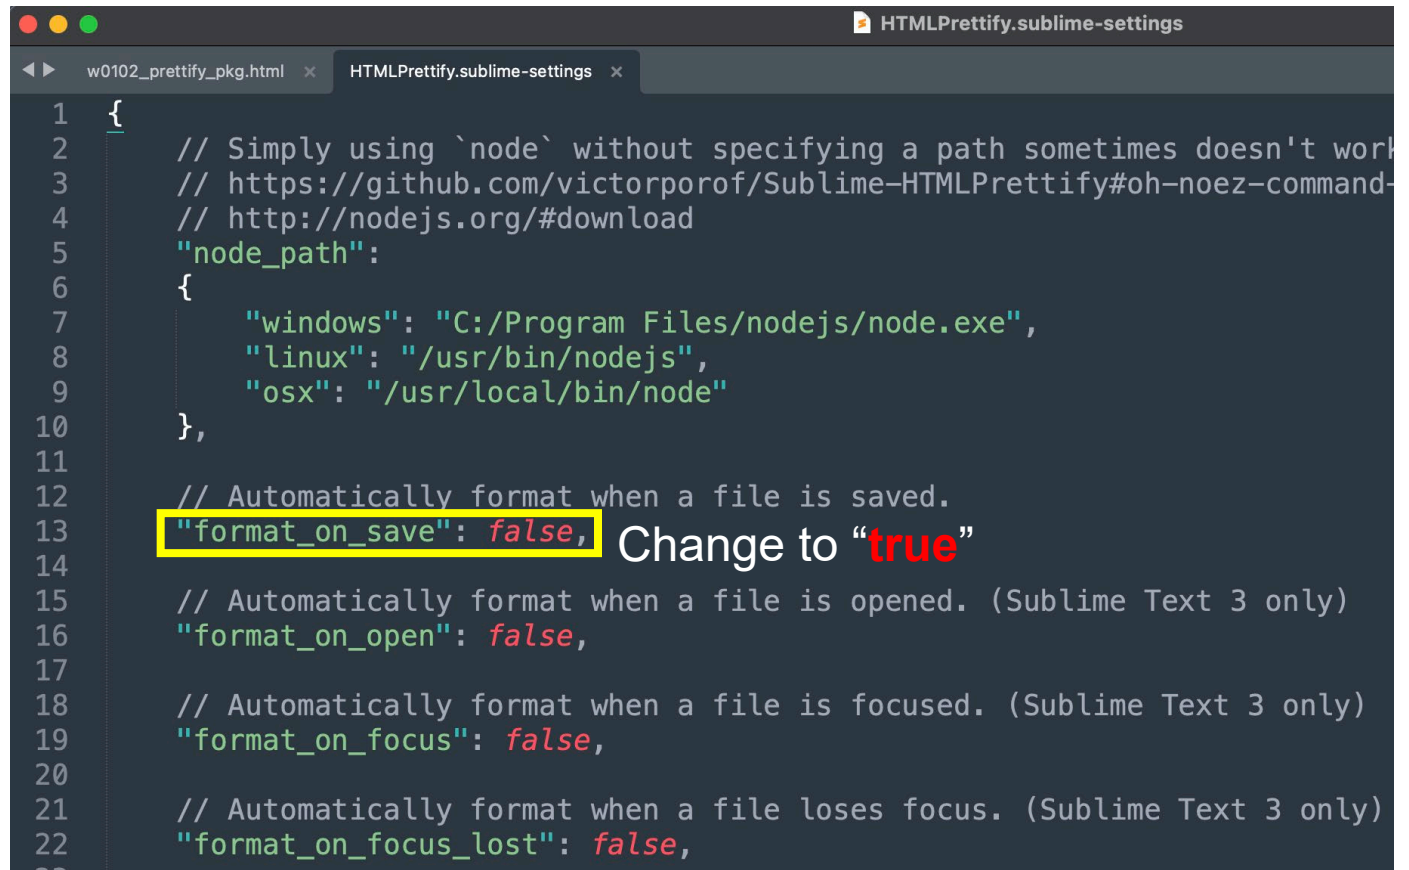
HTMLPrettify.sublime-settings

w0102_prettify_pkg.html ×
HTMLPrettify.sublime-settings ×

1 {
2 // Simply using `node` without specifying a path sometimes doesn't work
3 // https://github.com/victorporof/Sublime-HTMLPrettify#oh-noez-command-
4 // http://nodejs.org/#download
5 "node_path":
6 {
7 "windows": "C:/Program Files/nodejs/node.exe",
8 "linux": "/usr/bin/nodejs",
9 "osx": "/usr/local/bin/node"
10 },
11
12 // Automatically format when a file is saved.
13 "format_on_save": false, Change to "true"
14
15 // Automatically format when a file is opened. (Sublime Text 3 only)
16 "format_on_open": false,
17
18 // Automatically format when a file is focused. (Sublime Text 3 only)
19 "format_on_focus": false,
20
21 // Automatically format when a file loses focus. (Sublime Text 3 only)
22 "format_on_focus_lost": false,